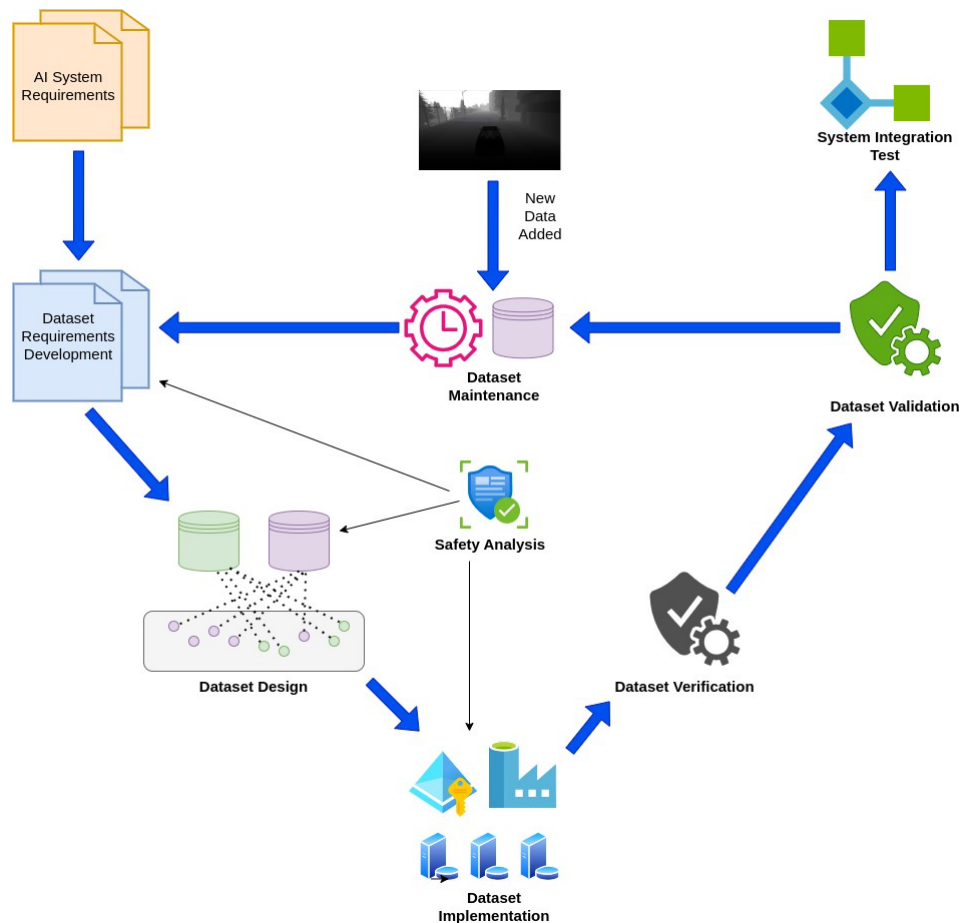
AI System Requirements

System Integration Test

New Data Added

Dataset Requirements Development

Dataset Maintenance

Dataset Validation

Safety Analysis

Dataset Design

Dataset Verification

Dataset Implementation